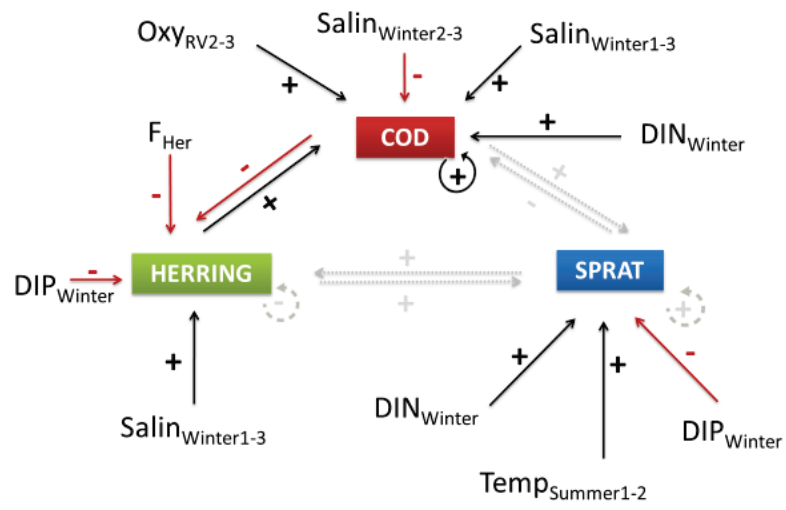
$Oxy_{RV2-3}$ $Salin_{Winter2-3}$ $Salin_{Winter1-3}$

+ - +

$F_{Her}$ COD + $DIN_{Winter}$

- - × + + -

$DIP_{Winter}$ - HERRING + SPRAT

- +

+ + + -

$Salin_{Winter1-3}$ $DIN_{Winter}$ $DIP_{Winter}$

$Temp_{Summer1-2}$